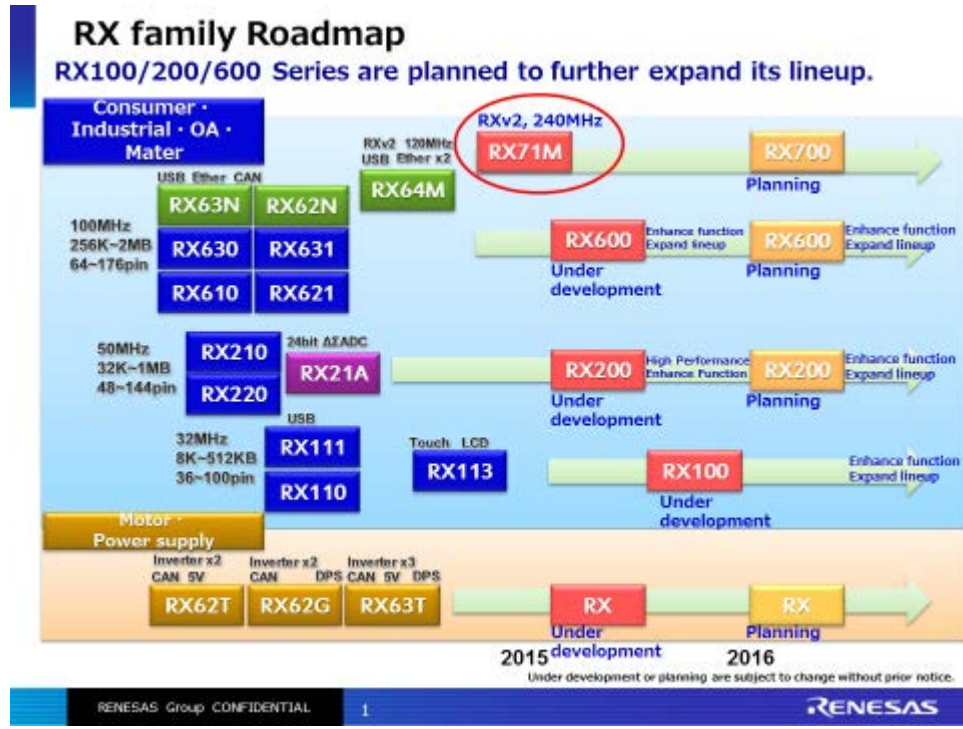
RX family Roadmap

RX100/200/600 Series are planned to further expand its lineup.

Consumer・Industrial・OA・Mater

RXv2, 240MHz
RX71M
RX700
Planning

RXv2 120MHz
USB Ether x2
RX64M

USB Ether CAN
RX63N RX62N
100MHz
256K~2MB
64~176pin
RX630 RX631
RX610 RX621

RX600 Enhance function Expand lineup RX600 Enhance function Expand lineup
Under development
Planning

50MHz
32K~1MB
48~144pin
RX210
RX220
24bit ΔΣADC
RX21A

RX200 High Performance Enhance Function RX200 Enhance function Expand lineup
Under development
Planning

USB
32MHz
8K~512KB
36~100pin
RX111
RX110
Touch LCD
RX113

RX100
Under development
Enhance function Expand lineup

Motor・Power supply

Inverter x2 CAN 5V
RX62T
Inverter x2 CAN DPS
RX62G
Inverter x3 CAN 5V DPS
RX63T

RX
Under development
RX
Planning

2015
2016

Under development or planning are subject to change without prior notice.

RENESAS Group CONFIDENTIAL
1
RENESAS